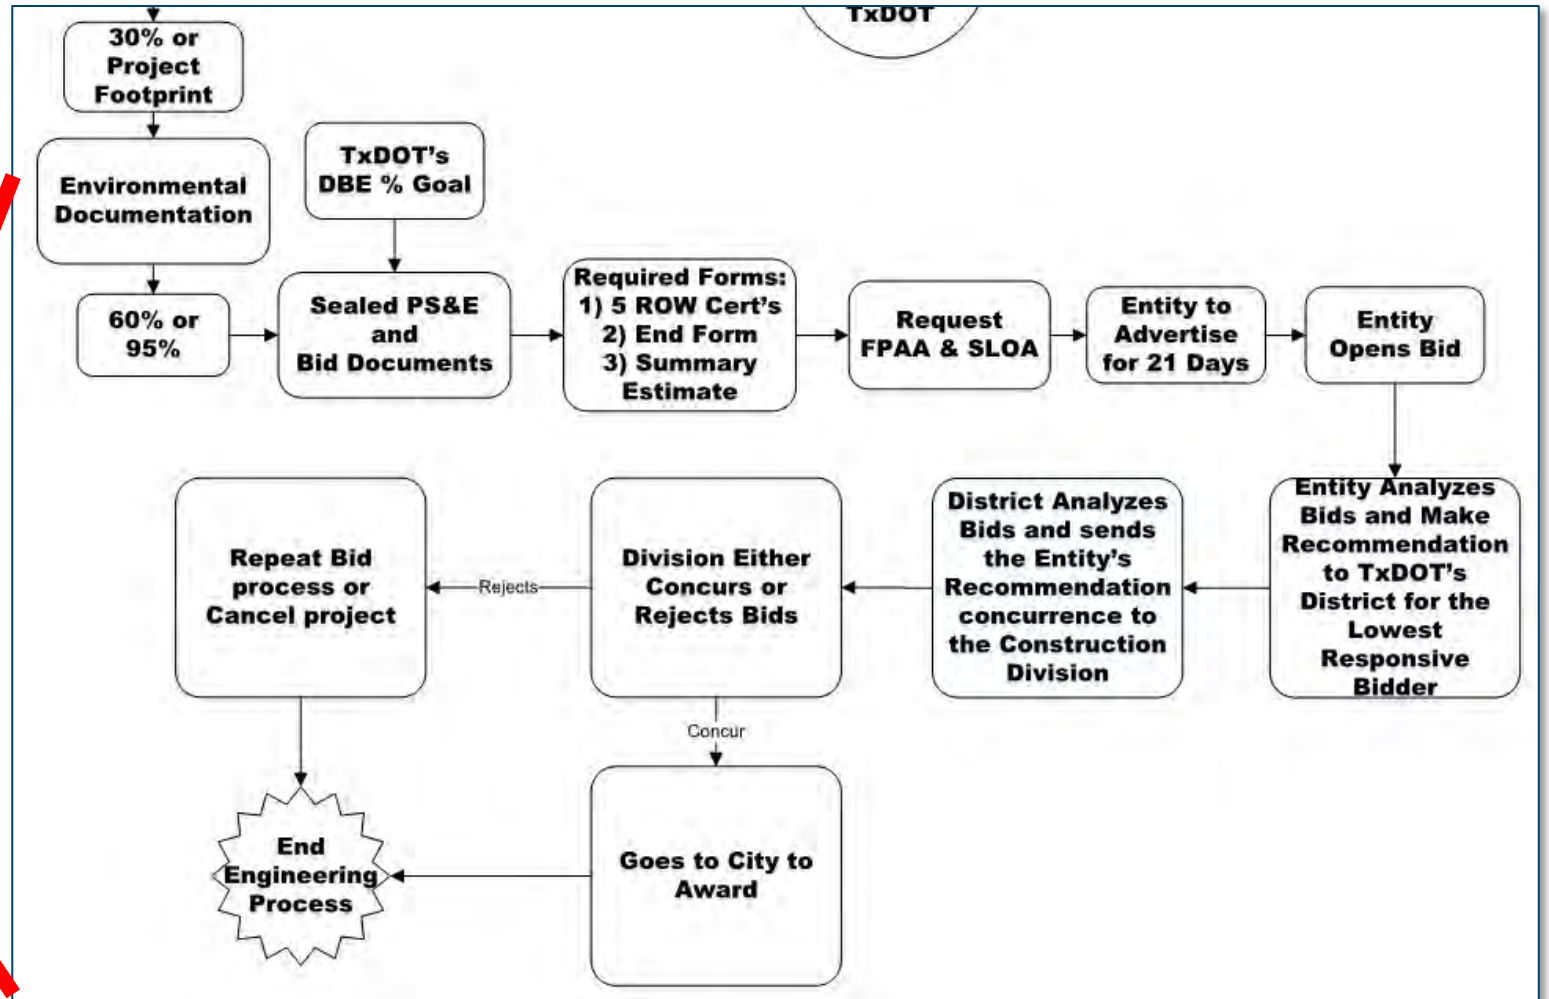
TxDOT

30% or Project Footprint

Environmental Documentation

TxDOT's DBE % Goal

60% or 95%

Sealed PS&E and Bid Documents

Required Forms: 1) 5 ROW Cert's 2) End Form 3) Summary Estimate

Request FPAA & SLOA

Entity to Advertise for 21 Days

Entity Opens Bid

Entity Analyzes Bids and Make Recommendation to TxDOT's District for the Lowest Responsive Bidder

District Analyzes Bids and sends the Entity's Recommendation concurrence to the Construction Division

Division Either Concurs or Rejects Bids

Rejects

Repeat Bid process or Cancel project

Concur

Goes to City to Award

End Engineering Process